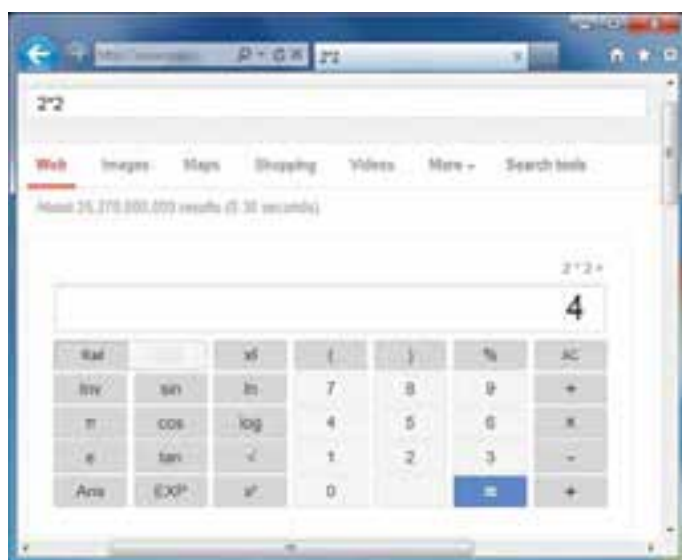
http://www.google  ρ - C ✕  2*2  ✕

2*2

Web  Images  Maps  Shopping  Videos  More -  Search tools

About 25,270,000,000 results (0.30 seconds)

2 * 2 =

4

| Rad | | x! | ( | ) | % | AC |
|---|---|---|---|---|---|---|
| Inv | sin | ln | 7 | 8 | 9 | ÷ |
| π | cos | log | 4 | 5 | 6 | × |
| e | tan | √ | 1 | 2 | 3 | - |
| Ans | EXP | $x^y$ | 0 | . | = | + |